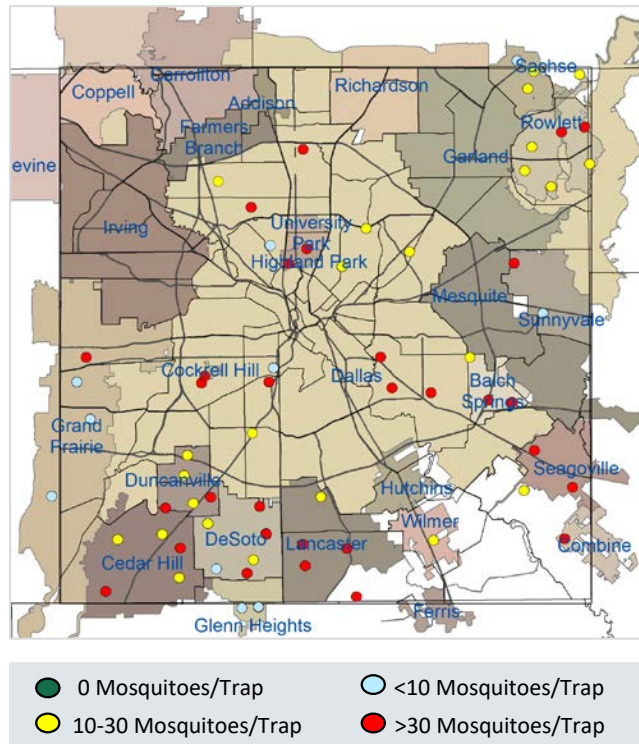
Coppell
Carrollton
Addison
Richardson
Sachse
Rowlett
Farmers Branch
Garland
evine
Irving
University Park
Highland Park
Mesquite
Sunnyvale
Cockrell Hill
Dallas
Balch Springs
Grand Prairie
Duncanville
Seagoville
Hutchins
DeSoto
Lancaster
Wilmer
Combine
Cedar Hill
Ferris
Glenn Heights

0 Mosquitoes/Trap
<10 Mosquitoes/Trap
10-30 Mosquitoes/Trap
>30 Mosquitoes/Trap